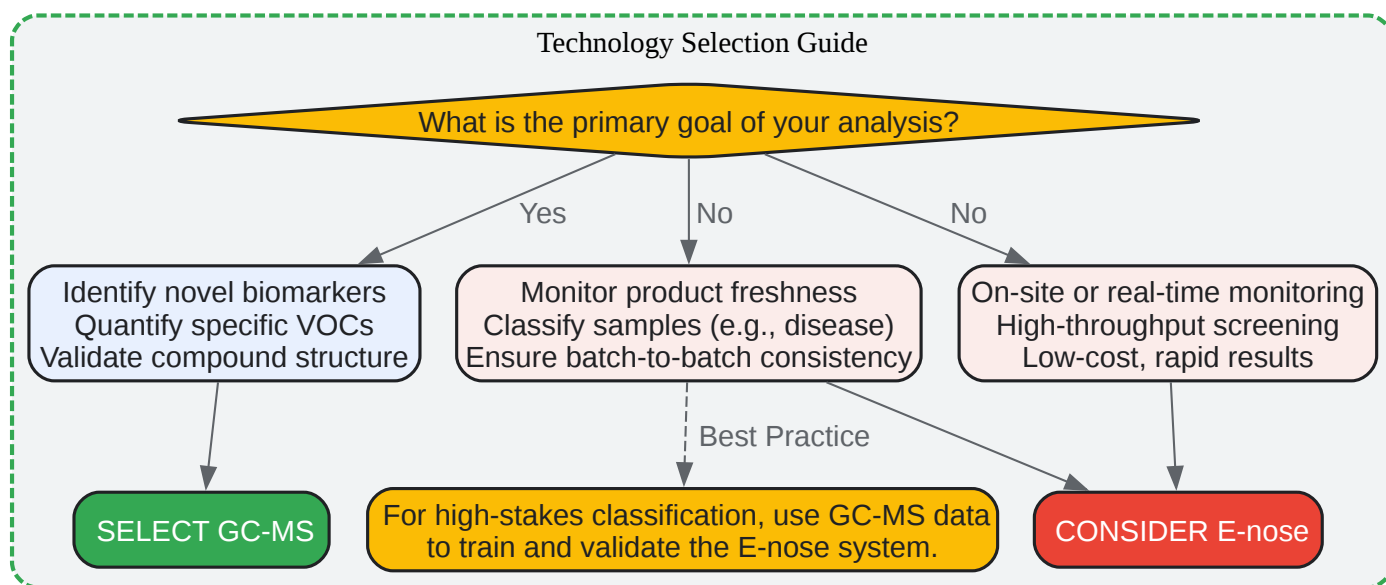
Technology Selection Guide

What is the primary goal of your analysis?

Yes

No

No

Identify novel biomarkers
Quantify specific VOCs
Validate compound structure

Monitor product freshness
Classify samples (e.g., disease)
Ensure batch-to-batch consistency

On-site or real-time monitoring
High-throughput screening
Low-cost, rapid results

Best Practice

SELECT GC-MS

For high-stakes classification, use GC-MS data to train and validate the E-nose system.

CONSIDER E-nose